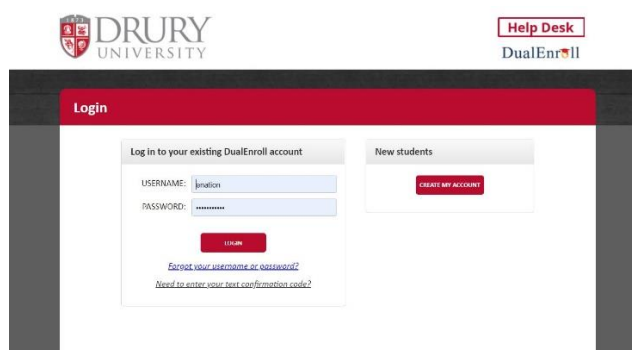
DRURY
UNIVERSITY

Help Desk

DualEnroll

Login

Log in to your existing DualEnroll account

USERNAME: jmation

PASSWORD: ••••••••••••

LOGIN

Forgot your username or password?

Need to enter your text confirmation code?

New students

CREATE MY ACCOUNT